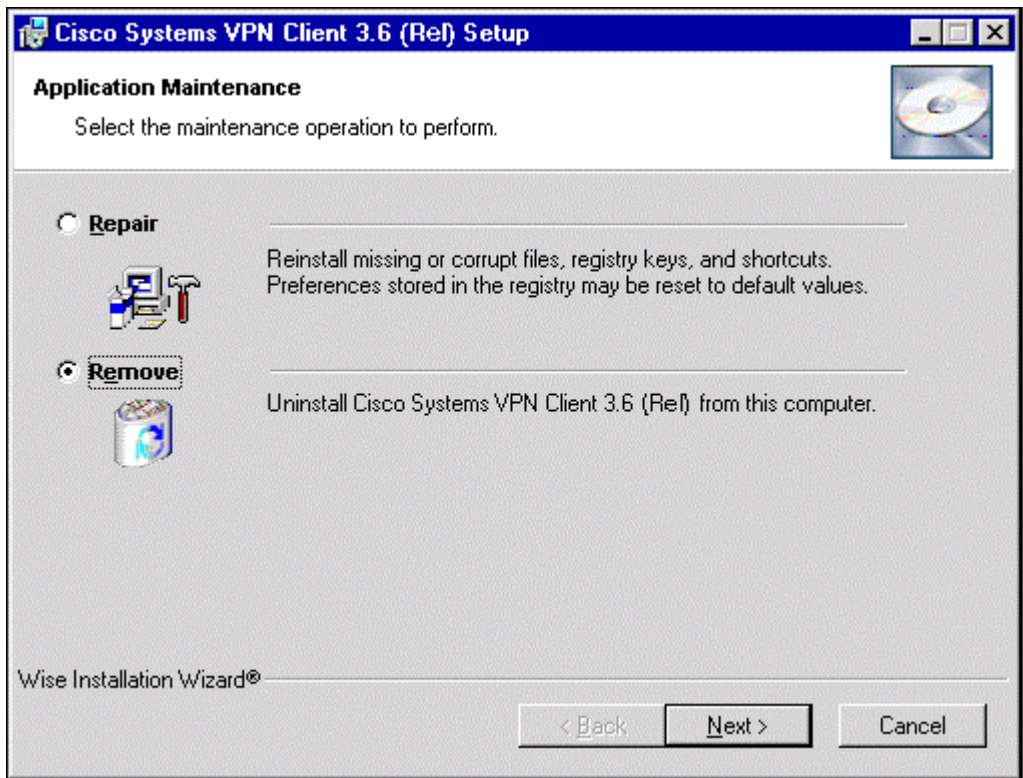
Cisco Systems VPN Client 3.6 (Rel) Setup

Application Maintenance

Select the maintenance operation to perform.

Repair

Reinstall missing or corrupt files, registry keys, and shortcuts. Preferences stored in the registry may be reset to default values.

Remove

Uninstall Cisco Systems VPN Client 3.6 (Rel) from this computer.

Wise Installation Wizard®

< Back

Next >

Cancel